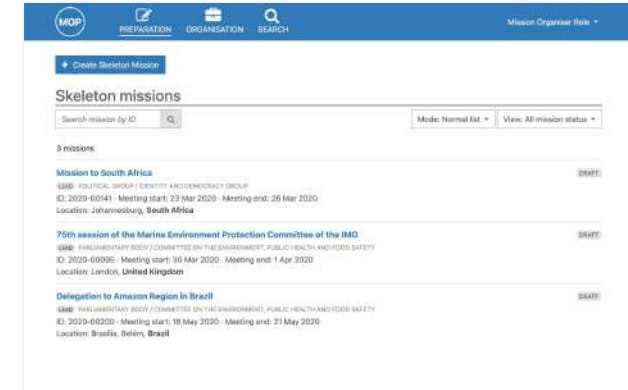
MOP
PREPARATION ORGANISATION SEARCH
Mission Organiser Role

+ Create Skeleton Mission

Skeleton missions

Search mission by ID

Mode: Normal list
View: All mission status

3 missions

Mission to South Africa
DRAFT
LEAD POLITICAL GROUP / IDENTITY AND DEMOCRACY GROUP
ID: 2020-00141 · Meeting start: 23 Mar 2020 · Meeting end: 26 Mar 2020
Location: Johannesburg, South Africa

75th session of the Marine Environment Protection Committee of the IMO
DRAFT
LEAD PARLIAMENTARY BODY / COMMITTEE ON THE ENVIRONMENT, PUBLIC HEALTH AND FOOD SAFETY
ID: 2020-00095 · Meeting start: 30 Mar 2020 · Meeting end: 1 Apr 2020
Location: London, United Kingdom

Delegation to Amazon Region in Brazil
DRAFT
LEAD PARLIAMENTARY BODY / COMMITTEE ON THE ENVIRONMENT, PUBLIC HEALTH AND FOOD SAFETY
ID: 2020-00200 · Meeting start: 18 May 2020 · Meeting end: 21 May 2020
Location: Brasilia, Belem, Brazil